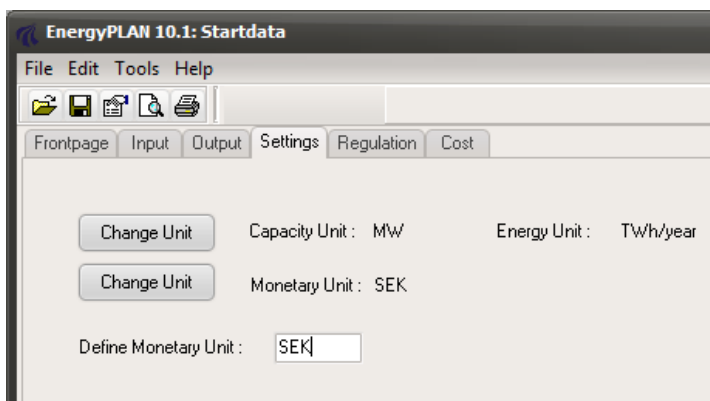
EnergyPLAN 10.1: Startdata

File Edit Tools Help

Frontpage Input Output Settings Regulation Cost

Change Unit Capacity Unit : MW Energy Unit : TWh/year

Change Unit Monetary Unit : SEK

Define Monetary Unit : SEK